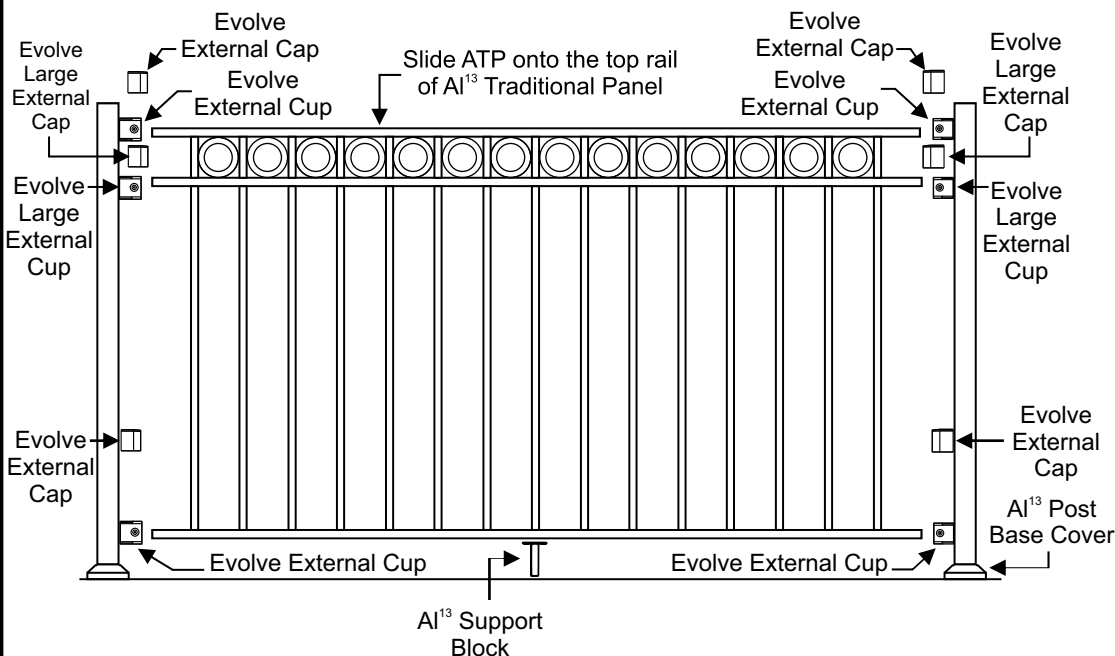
Evolve External Cap

Evolve Large External Cap

Evolve External Cup

Slide ATP onto the top rail of Al$^{13}$ Traditional Panel

Evolve External Cap

Evolve Large External Cap

Evolve External Cup

Evolve Large External Cup

Evolve Large External Cup

Evolve External Cap

Evolve External Cap

Al$^{13}$ Post Base Cover

Evolve External Cup

Evolve External Cup

Al$^{13}$ Support Block